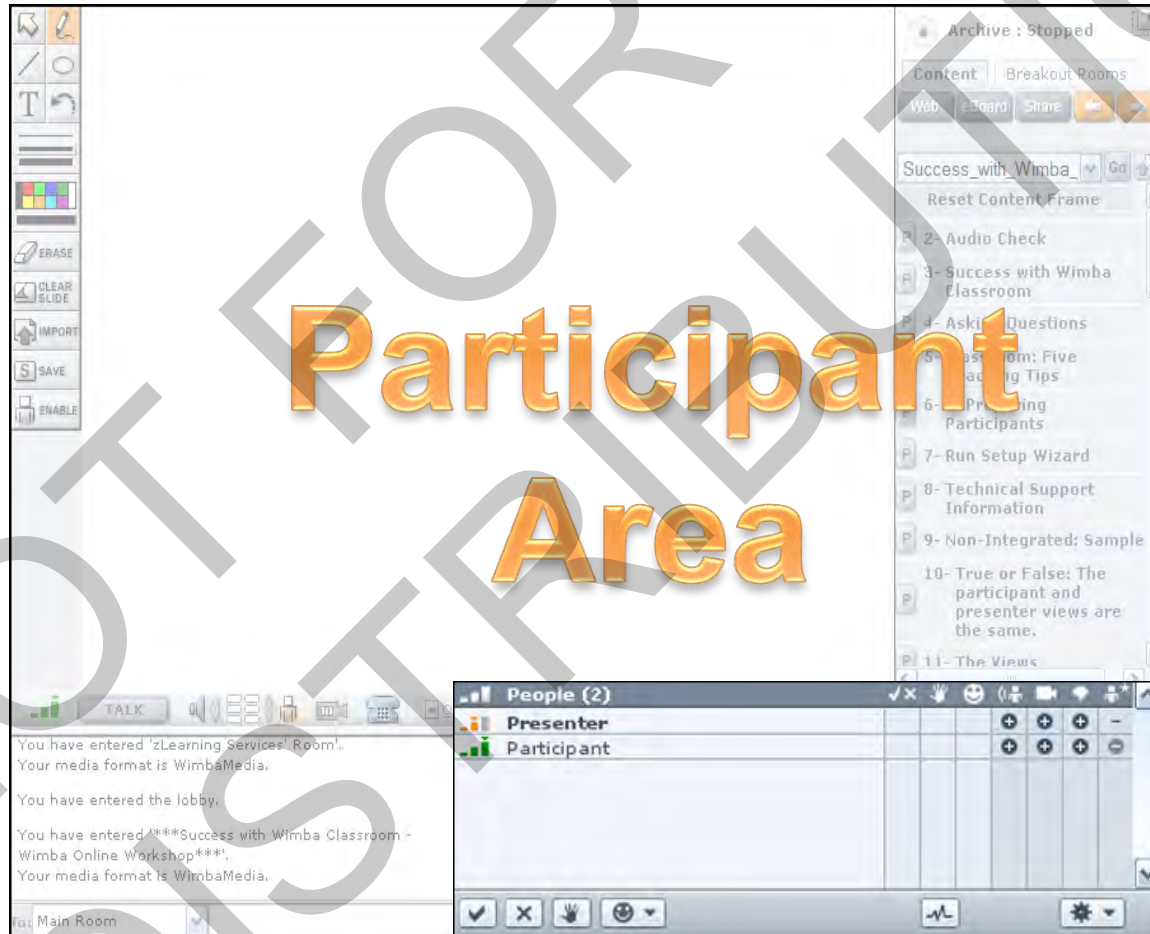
ERASE
CLEAR SLIDE
IMPORT
SAVE
ENABLE

Archive : Stopped
Content
Breakout Rooms
Web
eBoard
Share

Success_with_Wimba_
Go
Reset Content Frame
2- Audio Check
3- Success with Wimba Classroom
4- Aski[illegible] Questions
5- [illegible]ass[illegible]om: Five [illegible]ac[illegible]ng Tips
6- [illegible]Pre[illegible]ing Participants
7- Run Setup Wizard
8- Technical Support Information
9- Non-Integrated: Sample
10- True or False: The participant and presenter views are the same.
11- The Views

Participant Area

TALK

You have entered 'zLearning Services' Room'.
Your media format is WimbaMedia.

You have entered the lobby.

You have entered '***Success with Wimba Classroom - Wimba Online Workshop***'.
Your media format is WimbaMedia.

To: Main Room

People (2)
Presenter
Participant